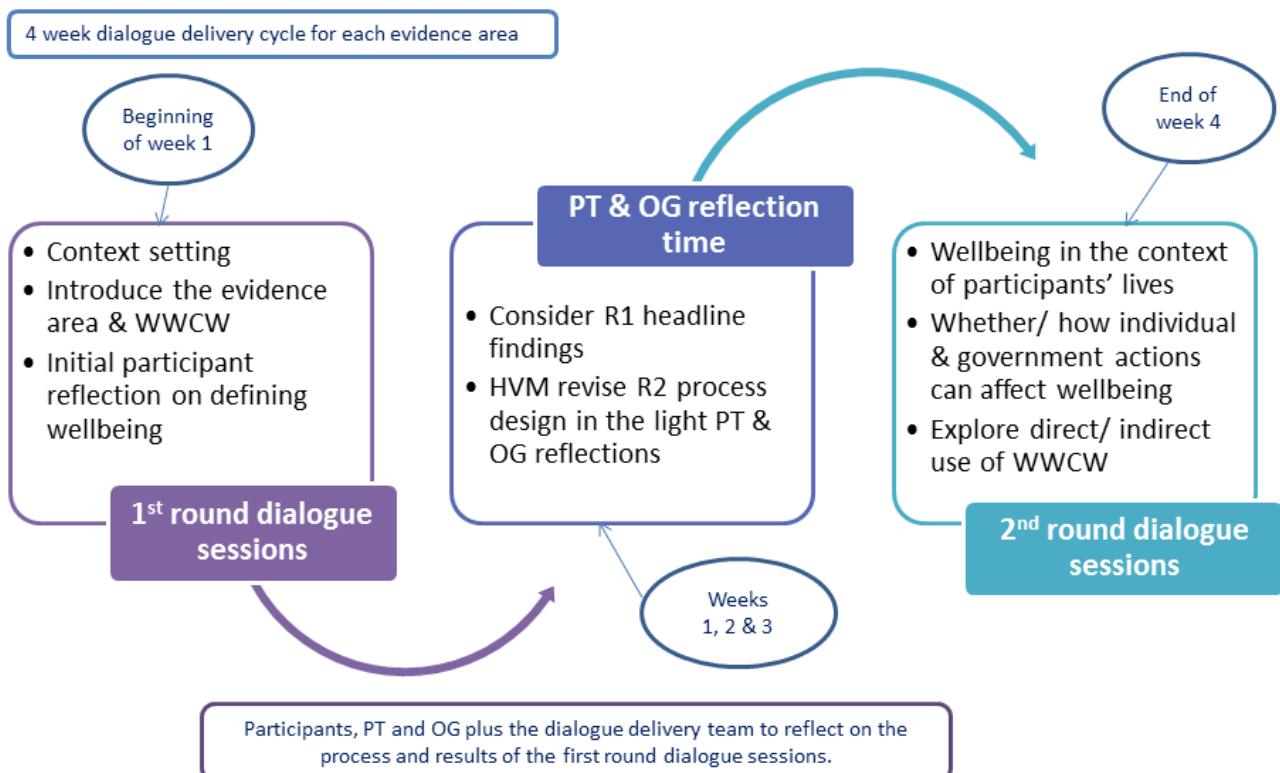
4 week dialogue delivery cycle for each evidence area

Beginning of week 1

- Context setting
- Introduce the evidence area & WWCW
- Initial participant reflection on defining wellbeing

1$^{st}$ round dialogue sessions

PT & OG reflection time

- Consider R1 headline findings
- HVM revise R2 process design in the light PT & OG reflections

Weeks 1, 2 & 3

End of week 4

- Wellbeing in the context of participants' lives
- Whether/ how individual & government actions can affect wellbeing
- Explore direct/ indirect use of WWCW

2$^{nd}$ round dialogue sessions

Participants, PT and OG plus the dialogue delivery team to reflect on the process and results of the first round dialogue sessions.